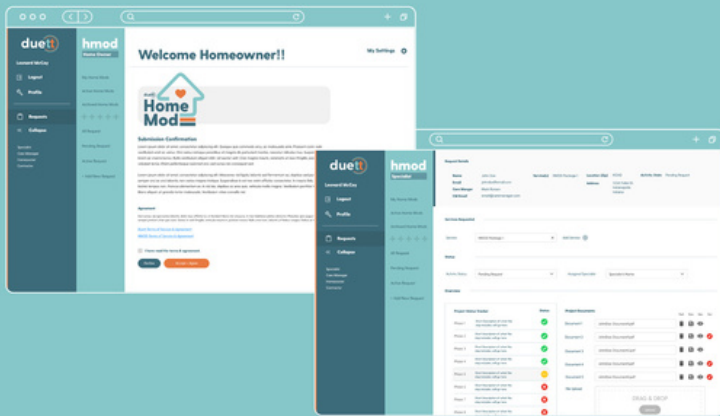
duett

hmod

Leonard McCoy

Logout

Profile

Requests

Collapse

Welcome Homeowner!!

My Settings

Home Mod

Submission Confirmation

Decline

Accept / Submit

duett

hmod

Specialist

Leonard McCoy

Logout

Profile

Requests

Collapse

Request Details

Services Requested

Status

Overview

Project Status Tracker

Project Documents

Phase 1

Phase 2

Phase 3

Phase 4

Phase 5

Phase 6

Phase 7

Phase 8

Document 1

Document 2

Document 3

Document 4

Document 5

DRAG & DROP

+ Add New Request